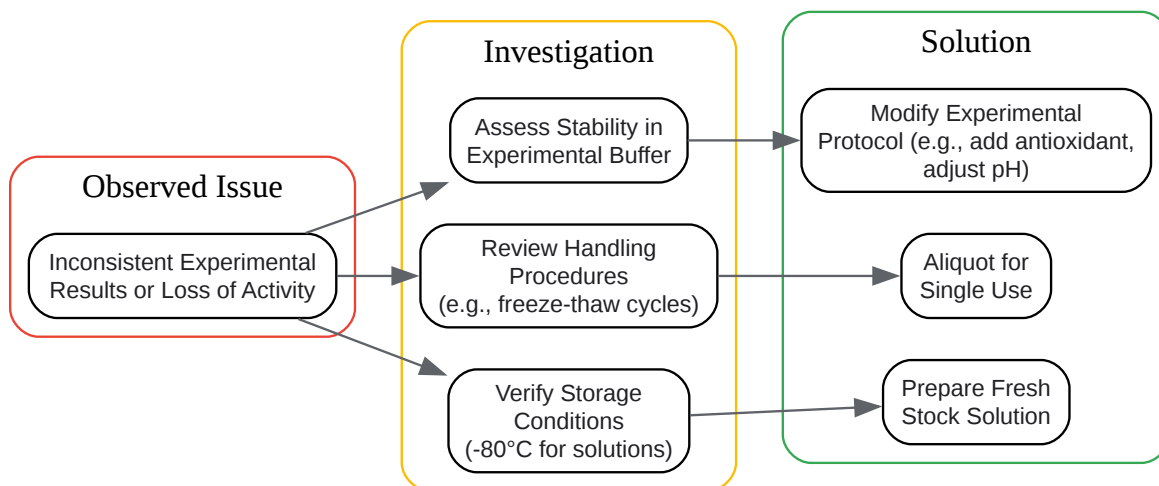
Observed Issue

Inconsistent Experimental Results or Loss of Activity

Investigation

Assess Stability in Experimental Buffer

Review Handling Procedures (e.g., freeze-thaw cycles)

Verify Storage Conditions (-80°C for solutions)

Solution

Modify Experimental Protocol (e.g., add antioxidant, adjust pH)

Aliquot for Single Use

Prepare Fresh Stock Solution